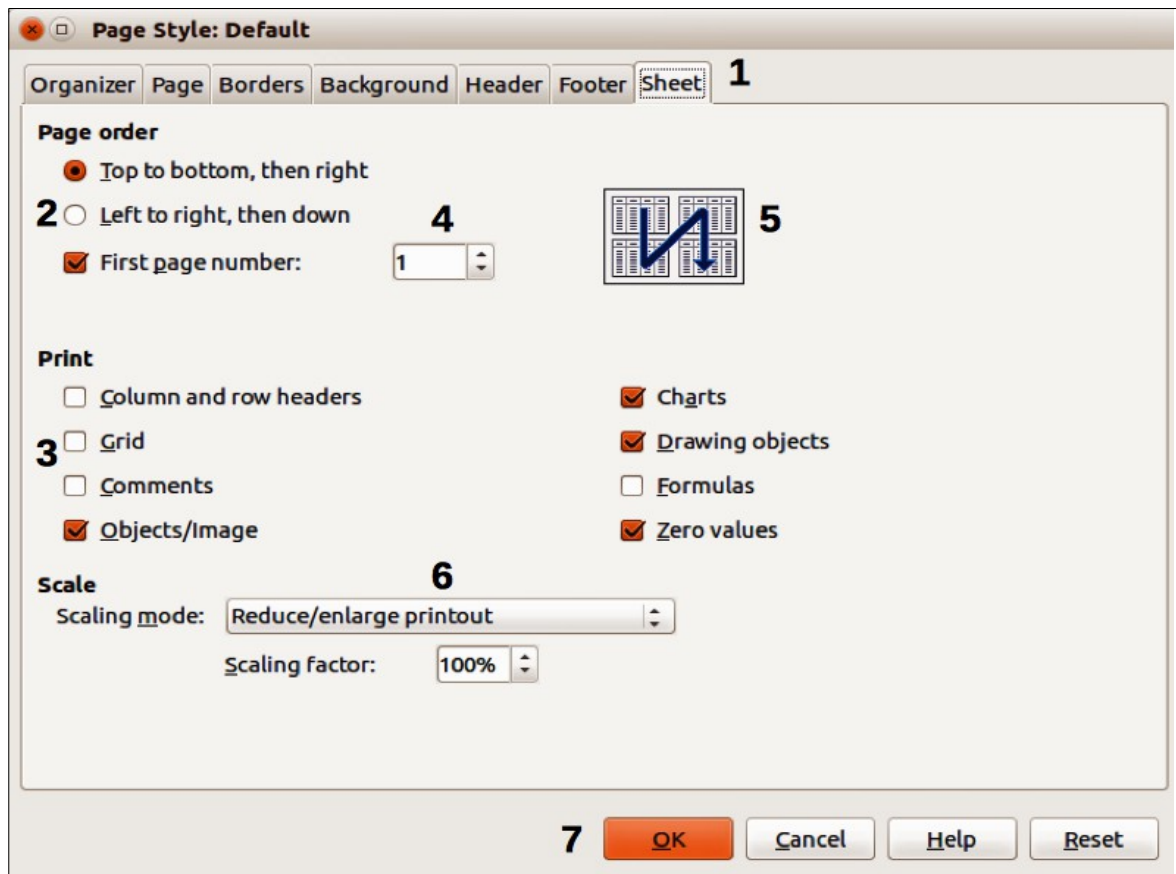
Page Style: Default

Organizer Page Borders Background Header Footer Sheet 1

Page order

Top to bottom, then right

2 Left to right, then down

4

5

First page number: 1

Print

Column and row headers

3 Grid

Comments

Objects/Image

Charts

Drawing objects

Formulas

Zero values

Scale

6

Scaling mode: Reduce/enlarge printout

Scaling factor: 100%

7 OK Cancel Help Reset